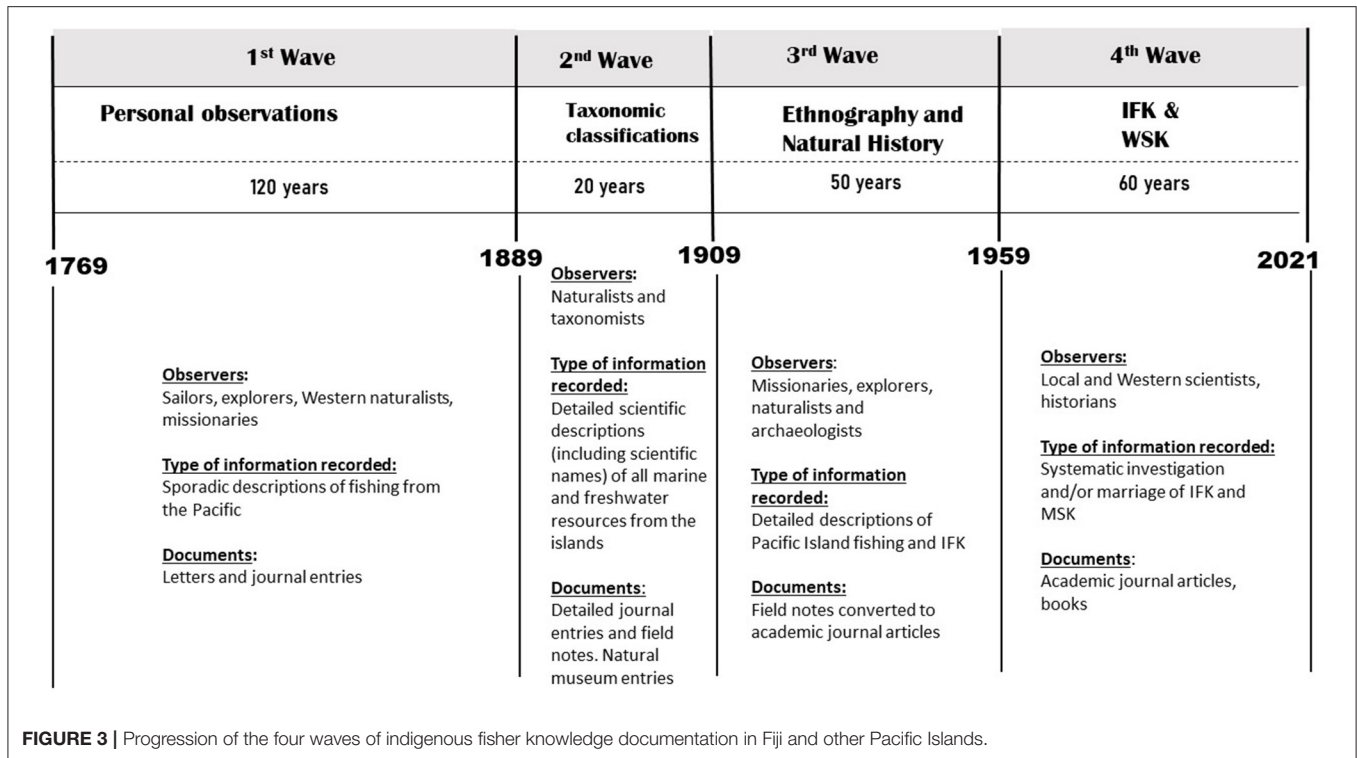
| 1$^{st}$ Wave | 2$^{nd}$ Wave | 3$^{rd}$ Wave | 4$^{th}$ Wave |
|---|---|---|---|
| Personal observations | Taxonomic classifications | Ethnography and Natural History | IFK & WSK |
| 120 years | 20 years | 50 years | 60 years |

1769 1889 1909 1959 2021

Observers:
Sailors, explorers, Western naturalists, missionaries

Type of information recorded:
Sporadic descriptions of fishing from the Pacific

Documents:
Letters and journal entries

Observers:
Naturalists and taxonomists

Type of information recorded:
Detailed scientific descriptions (including scientific names) of all marine and freshwater resources from the islands

Documents:
Detailed journal entries and field notes. Natural museum entries

Observers:
Missionaries, explorers, naturalists and archaeologists

Type of information recorded:
Detailed descriptions of Pacific Island fishing and IFK

Documents:
Field notes converted to academic journal articles

Observers:
Local and Western scientists, historians

Type of information recorded:
Systematic investigation and/or marriage of IFK and MSK

Documents:
Academic journal articles, books

FIGURE 3 | Progression of the four waves of indigenous fisher knowledge documentation in Fiji and other Pacific Islands.